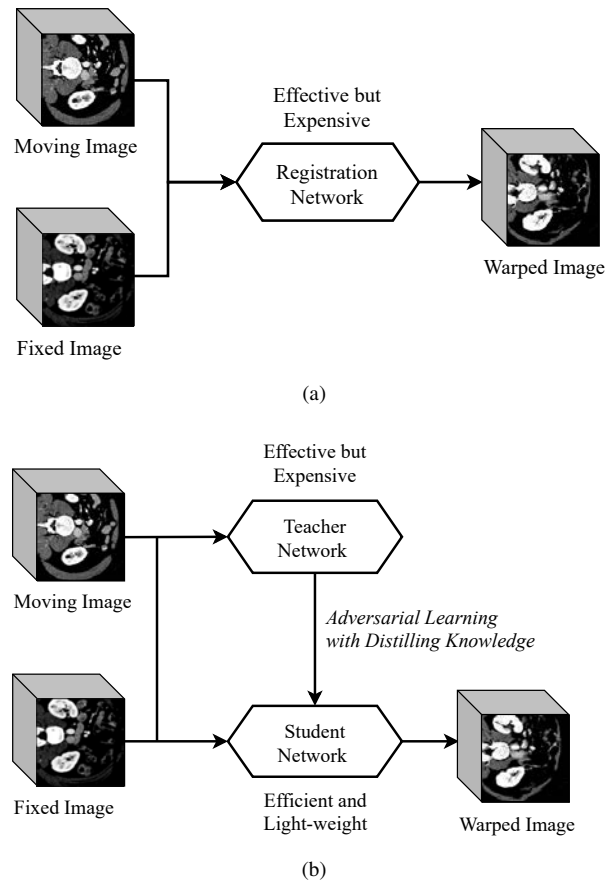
Moving Image

Effective but Expensive

Registration Network

Warped Image

Fixed Image

(a)

Effective but Expensive

Teacher Network

Moving Image

*Adversarial Learning with Distilling Knowledge*

Student Network

Fixed Image

Efficient and Light-weight

Warped Image

(b)